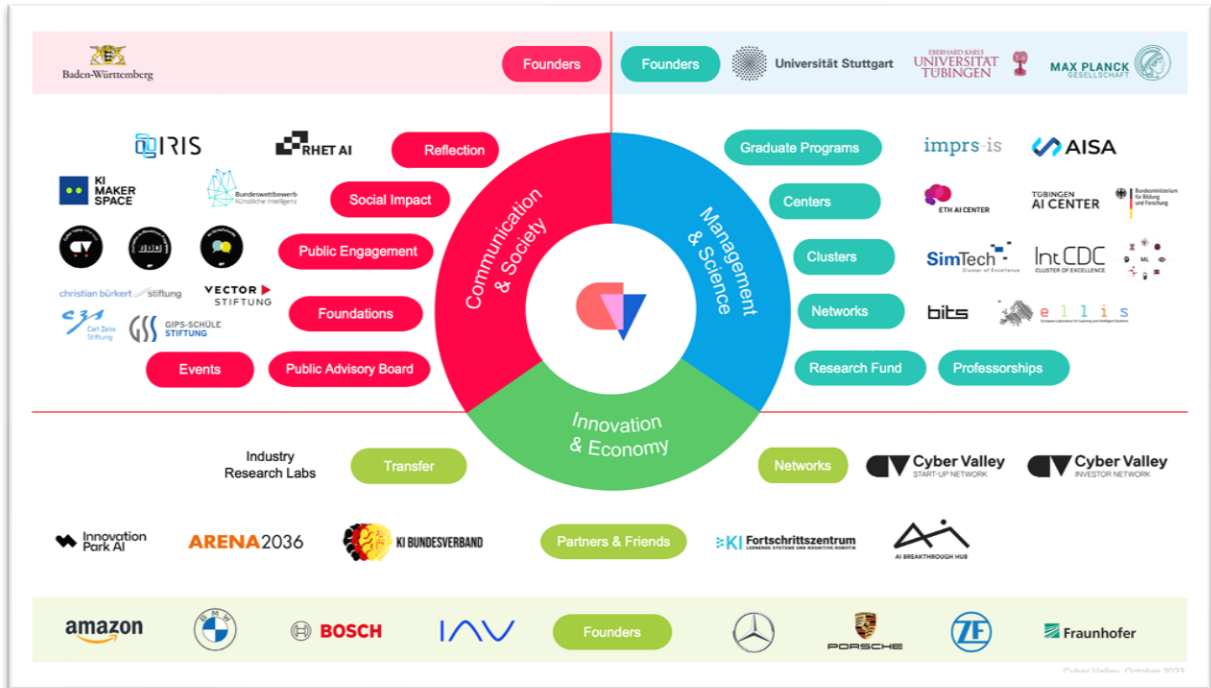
Baden-Württemberg

Founders

Founders

Universität Stuttgart

EBERHARD KARLS UNIVERSITÄT TÜBINGEN

MAX PLANCK GESELLSCHAFT

IRIS

RHET AI

Reflection

KI MAKER SPACE

Bundeswettbewerb Künstliche Intelligenz

Social Impact

Public Engagement

christian bürkert stiftung

VECTOR STIFTUNG

Carl Zeiss Stiftung

GIPS-SCHÜLE STIFTUNG

Foundations

Events

Public Advisory Board

Communication & Society

Management & Science

Innovation & Economy

Graduate Programs

imprs-is

AISA

Centers

ETH AI CENTER

TÜBINGEN AI CENTER

Bundesministerium für Bildung und Forschung

Clusters

SimTech Cluster of Excellence

IntCDC CLUSTER OF EXCELLENCE

ML

Networks

bits

ellis

European Laboratory for Learning and Intelligent Systems

Research Fund

Professorships

Industry Research Labs

Transfer

Networks

Cyber Valley START-UP NETWORK

Cyber Valley INVESTOR NETWORK

Innovation Park AI

ARENA2036

KI BUNDESVERBAND

Partners & Friends

KI Fortschrittszentrum LERNENDE SYSTEME UND KOGNITIVE ROBOTIK

AI BREAKTHROUGH HUB

amazon

BOSCH

IAV

Founders

PORSCHE

ZF

Fraunhofer

Cyber Valley, October 2023